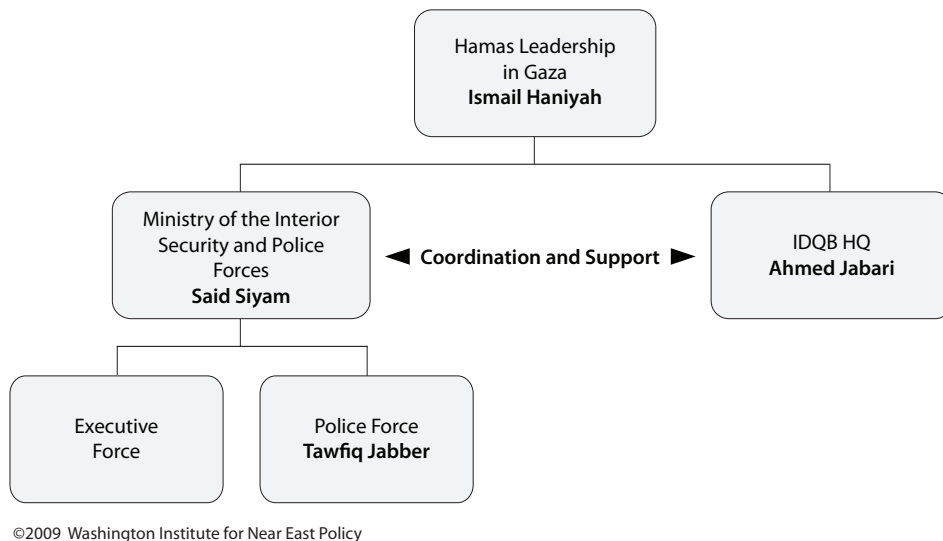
Hamas Leadership in Gaza
**Ismail Haniyah**

Ministry of the Interior Security and Police Forces
**Said Siyam**

◄ **Coordination and Support** ►

IDQB HQ
**Ahmed Jabari**

Executive Force

Police Force
**Tawfiq Jabber**

©2009 Washington Institute for Near East Policy